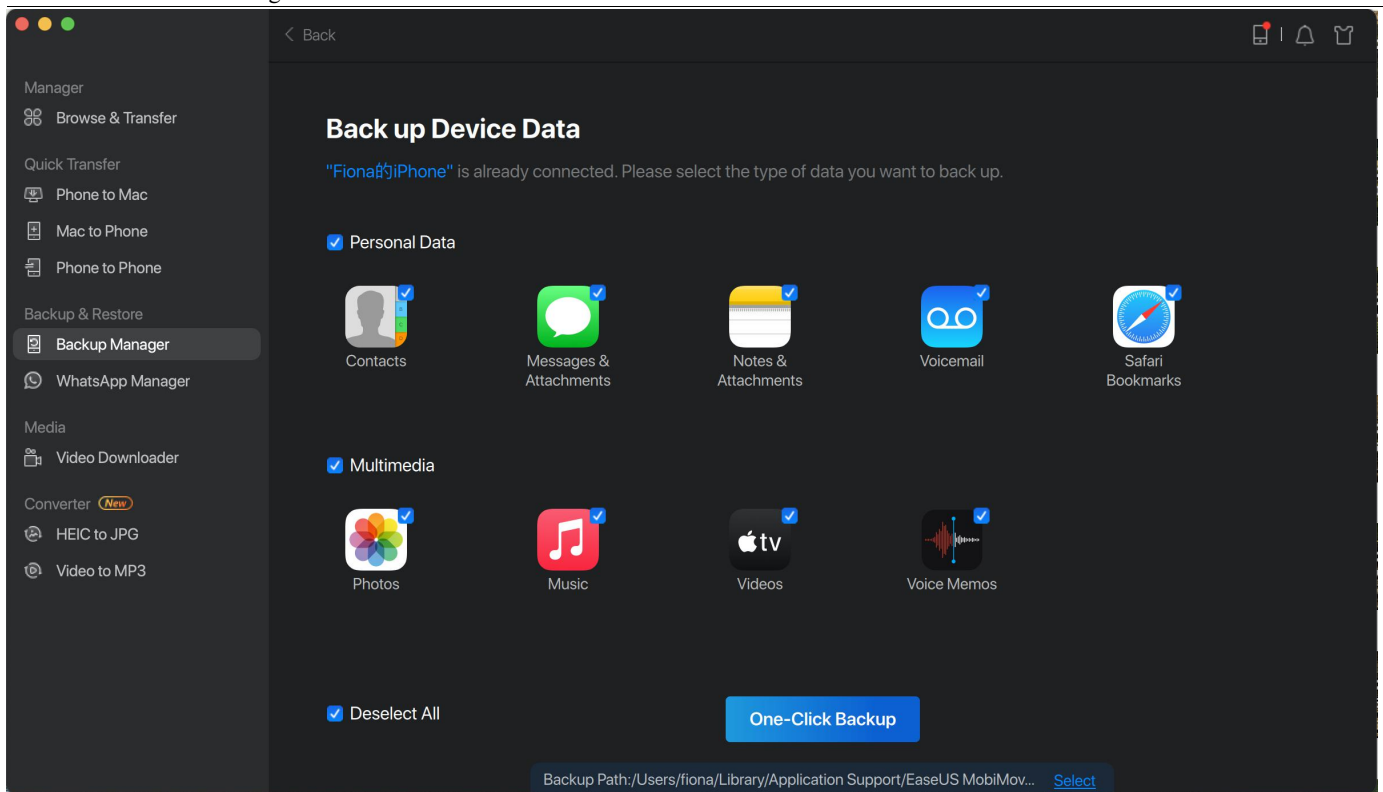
Back

Manager
Browse & Transfer
Quick Transfer
Phone to Mac
Mac to Phone
Phone to Phone
Backup & Restore
Backup Manager
WhatsApp Manager
Media
Video Downloader
Converter New
HEIC to JPG
Video to MP3

Back up Device Data

"Fiona的iPhone" is already connected. Please select the type of data you want to back up.

Personal Data

Contacts
Messages & Attachments
Notes & Attachments
Voicemail
Safari Bookmarks

Multimedia

Photos
Music
tv
Videos
Voice Memos

Deselect All

One-Click Backup

Backup Path:/Users/fiona/Library/Application Support/EaseUS MobiMov... Select